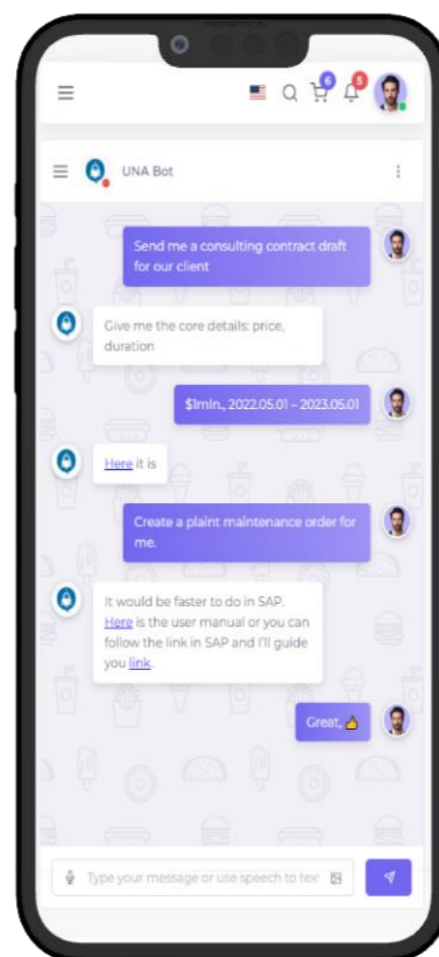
6 5

UNA Bot

Send me a consulting contract draft for our client

Give me the core details: price, duration

$1mln., 2022.05.01 – 2023.05.01

Here it is

Create a plaint maintenance order for me.

It would be faster to do in SAP. Here is the user manual or you can follow the link in SAP and I'll guide you link.

Great, 👍

Type your message or use speech to tex